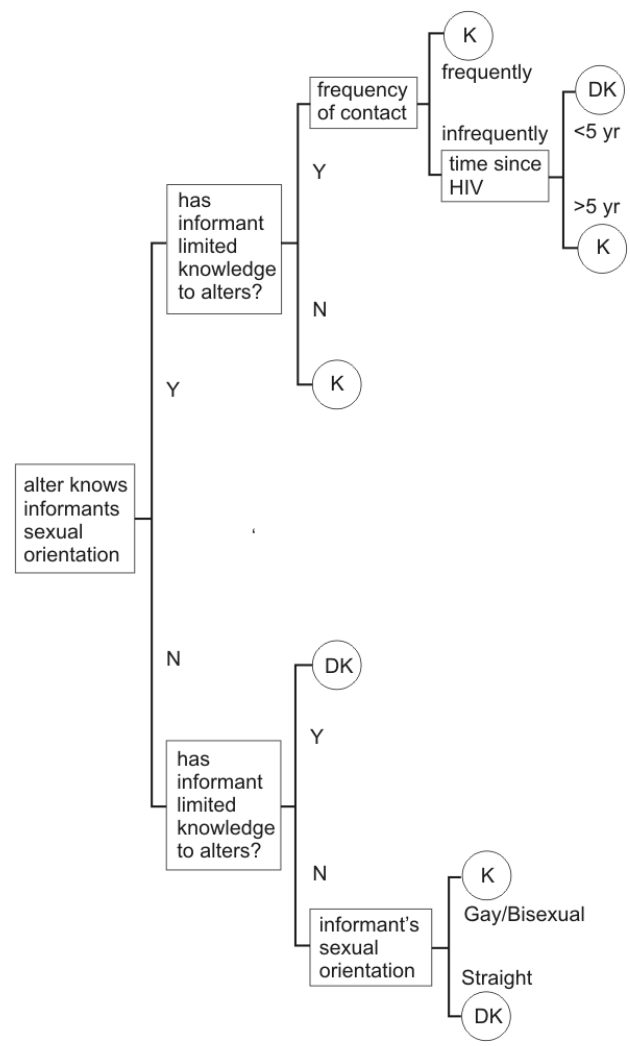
alter knows informants sexual orientation

Y

has informant limited knowledge to alters?

Y

frequency of contact

K

frequently

infrequently

time since HIV

DK

<5 yr

>5 yr

K

N

K

N

has informant limited knowledge to alters?

DK

Y

N

informant's sexual orientation

K

Gay/Bisexual

Straight

DK